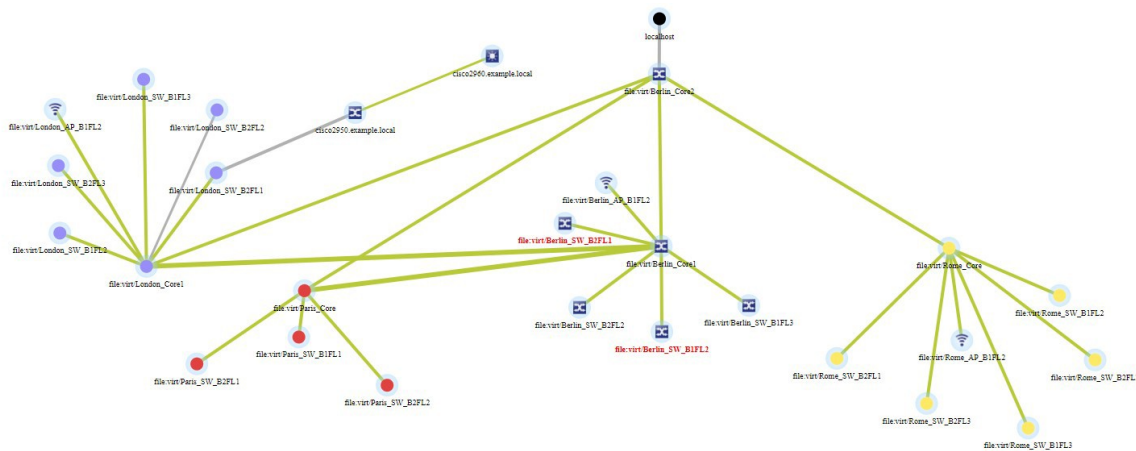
localhost

cisco2960.example.local

file:/virt/Berlin_Core2

file:/virt/London_SW_B1FL3

file:/virt/London_AP_B1FL2

file:/virt/London_SW_B2FL2

cisco2950.example.local

file:/virt/London_SW_B2FL3

file:/virt/London_SW_B2FL1

file:/virt/Berlin_AP_B1FL2

file:/virt/Berlin_SW_B2FL1

file:/virt/London_SW_B1FL2

file:/virt/Berlin_Core1

file:/virt/Rome_Core

file:/virt/London_Core1

file:/virt/Paris_Core

file:/virt/Rome_SW_B1FL2

file:/virt/Berlin_SW_B2FL2

file:/virt/Berlin_SW_B1FL3

file:/virt/Paris_SW_B1FL1

file:/virt/Berlin_SW_B1FL2

file:/virt/Rome_AP_B1FL2

file:/virt/Rome_SW_B2FL1

file:/virt/Paris_SW_B2FL1

file:/virt/Rome_SW_B2FL

file:/virt/Paris_SW_B2FL2

file:/virt/Rome_SW_B2FL3

file:/virt/Rome_SW_B1FL3